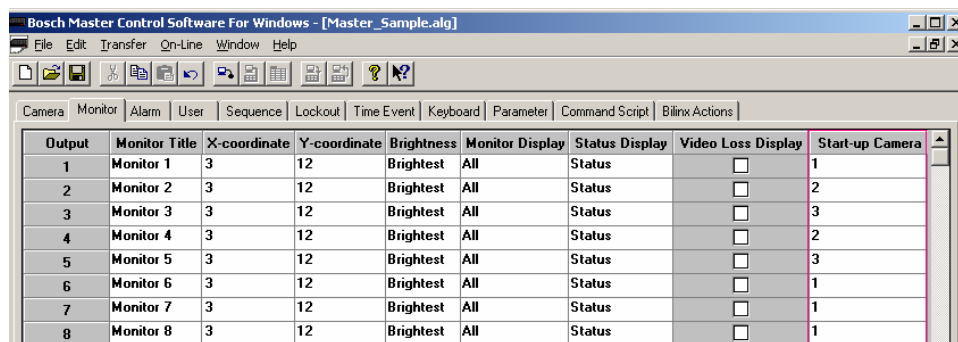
Bosch Master Control Software For Windows - [Master_Sample.alg]

File Edit Transfer On-Line Window Help

Camera | Monitor | Alarm | User | Sequence | Lockout | Time Event | Keyboard | Parameter | Command Script | Bilinx Actions

| Output | Monitor Title | X-coordinate | Y-coordinate | Brightness | Monitor Display | Status Display | Video Loss Display | Start-up Camera |
|---|---|---|---|---|---|---|---|---|
| 1 | Monitor 1 | 3 | 12 | Brightest | All | Status | ☐ | 1 |
| 2 | Monitor 2 | 3 | 12 | Brightest | All | Status | ☐ | 2 |
| 3 | Monitor 3 | 3 | 12 | Brightest | All | Status | ☐ | 3 |
| 4 | Monitor 4 | 3 | 12 | Brightest | All | Status | ☐ | 2 |
| 5 | Monitor 5 | 3 | 12 | Brightest | All | Status | ☐ | 3 |
| 6 | Monitor 6 | 3 | 12 | Brightest | All | Status | ☐ | 1 |
| 7 | Monitor 7 | 3 | 12 | Brightest | All | Status | ☐ | 1 |
| 8 | Monitor 8 | 3 | 12 | Brightest | All | Status | ☐ | 1 |